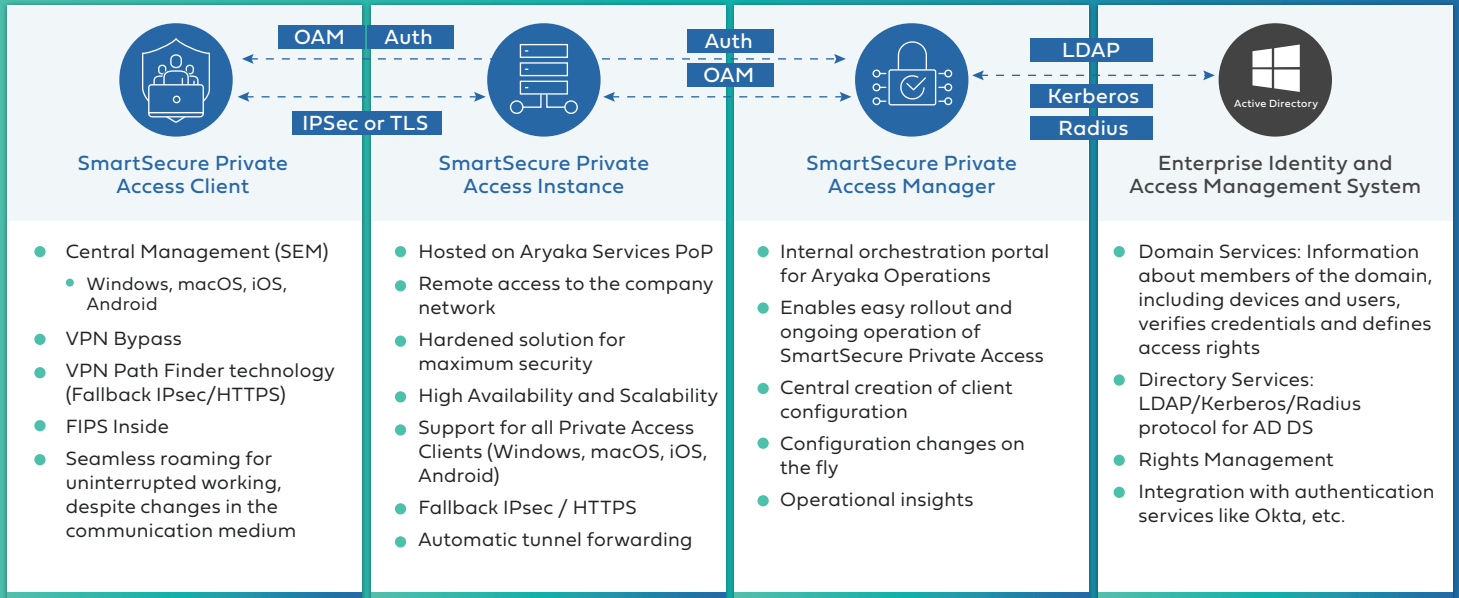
OAM Auth

IPSec or TLS

Auth

OAM

LDAP

Kerberos

Radius

Active Directory

SmartSecure Private Access Client

SmartSecure Private Access Instance

SmartSecure Private Access Manager

Enterprise Identity and Access Management System

- Central Management (SEM)
  - Windows, macOS, iOS, Android
- VPN Bypass
- VPN Path Finder technology (Fallback IPsec/HTTPS)
- FIPS Inside
- Seamless roaming for uninterrupted working, despite changes in the communication medium

- Hosted on Aryaka Services PoP
- Remote access to the company network
- Hardened solution for maximum security
- High Availability and Scalability
- Support for all Private Access Clients (Windows, macOS, iOS, Android)
- Fallback IPsec / HTTPS
- Automatic tunnel forwarding

- Internal orchestration portal for Aryaka Operations
- Enables easy rollout and ongoing operation of SmartSecure Private Access
- Central creation of client configuration
- Configuration changes on the fly
- Operational insights

- Domain Services: Information about members of the domain, including devices and users, verifies credentials and defines access rights
- Directory Services: LDAP/Kerberos/Radius protocol for AD DS
- Rights Management
- Integration with authentication services like Okta, etc.